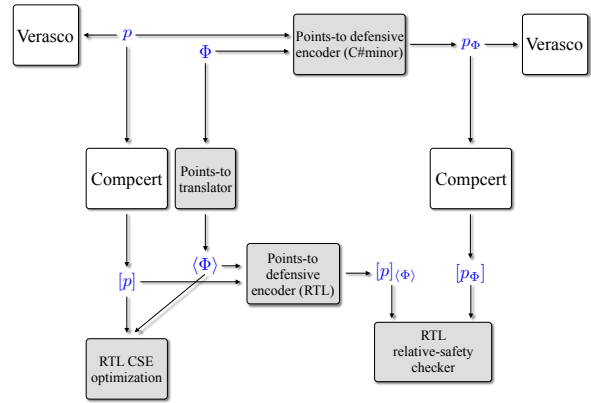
Verasco

$p$

$\Phi$

Points-to defensive encoder (C#minor)

$p_\Phi$

Verasco

Compcert

Points-to translator

Compcert

$[p]$

$\langle\Phi\rangle$

Points-to defensive encoder (RTL)

$[p]_{\langle\Phi\rangle}$

$[p_\Phi]$

RTL CSE optimization

RTL relative-safety checker